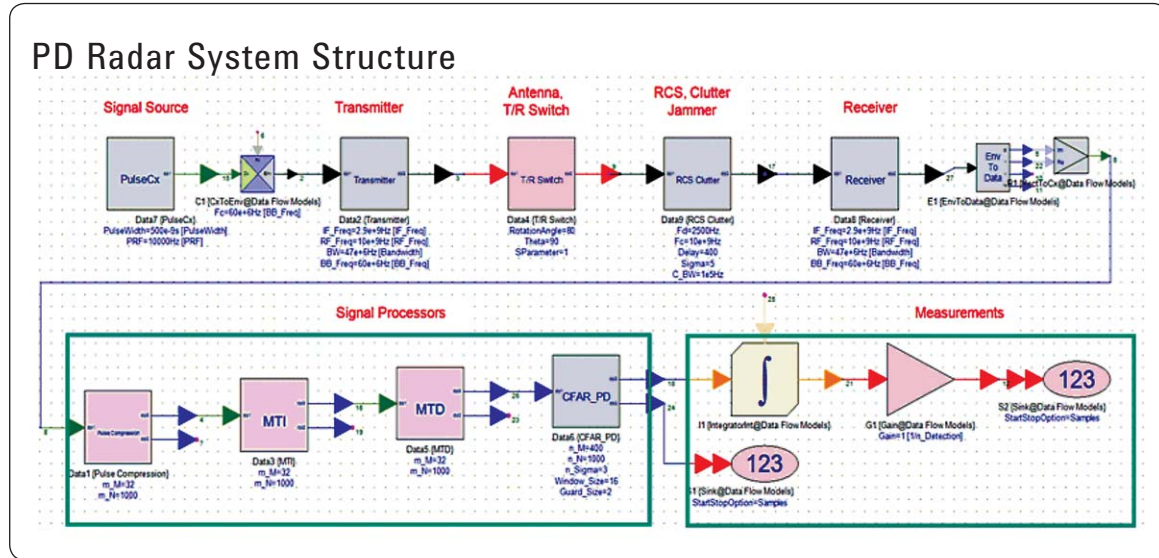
PD Radar System Structure

Signal Source

Transmitter

Antenna, T/R Switch

RCS, Clutter Jammer

Receiver

PulseCx

C1 [CxToEnv@Data Flow Models] Fc=60e+6Hz [BB_Freq]

Data7 [PulseCx] PulseWidth=500e-9s [PulseWidth] PRF=10000Hz [PRF]

Transmitter

Data2 [Transmitter] IF_Freq=2.9e+9Hz [IF_Freq] RF_Freq=10e+9Hz [RF_Freq] BW=47e+6Hz [Bandwidth] BB_Freq=60e+6Hz [BB_Freq]

T/R Switch

Data4 [T/R Switch] RotationAngle=80 Theta=90 SParameter=1

RCS Clutter

Data9 [RCS Clutter] Fd=2500Hz Fc=10e+9Hz Delay=400 Sigma=5 C_BW=1e5Hz

Receiver

Data8 [Receiver] IF_Freq=2.9e+9Hz [IF_Freq] RF_Freq=10e+9Hz [RF_Freq] BW=47e+6Hz [Bandwidth] BB_Freq=60e+6Hz [BB_Freq]

Env To Data

E1 [EnvToData@Data Flow Models]

RectToCx@Data Flow Models]

Signal Processors

Measurements

Pulse Compression

Data1 [Pulse Compression] m_M=32 m_N=1000

MTI

Data3 [MTI] m_M=32 m_N=1000

MTD

Data5 [MTD] m_M=32 m_N=1000

CFAR_PD

Data6 [CFAR_PD] n_M=400 n_N=1000 n_Sigma=3 Window_Size=16 Guard_Size=2

I1 [IntegratorInt@Data Flow Models]

G1 [Gain@Data Flow Models] Gain=1 [1/n_Detection]

123

S2 [Sink@Data Flow Models] StartStopOption=Samples

123

S1 [Sink@Data Flow Models] StartStopOption=Samples